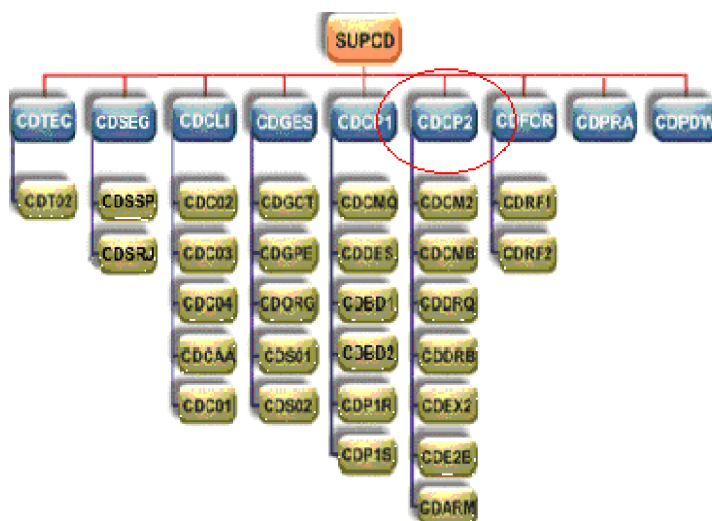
SUPCD

CDTEC
CDT02

CDSEG
CDSSP
CDSRJ

CDCLI
CDC02
CDC03
CDC04
CDCAA
CDC01

CDGES
CDGCT
CDGPE
CDORG
CDS01
CDS02

CDCP1
CDCMQ
CDDES
CDBD1
CDBD2
CDP1R
CDP1S

CDCP2
CDCM2
CDCNB
CDDRQ
CDDRB
CDEX2
CDE2B
GDARM

CDFCR
CDRF1
CDRF2

CDPRA

CDPDW